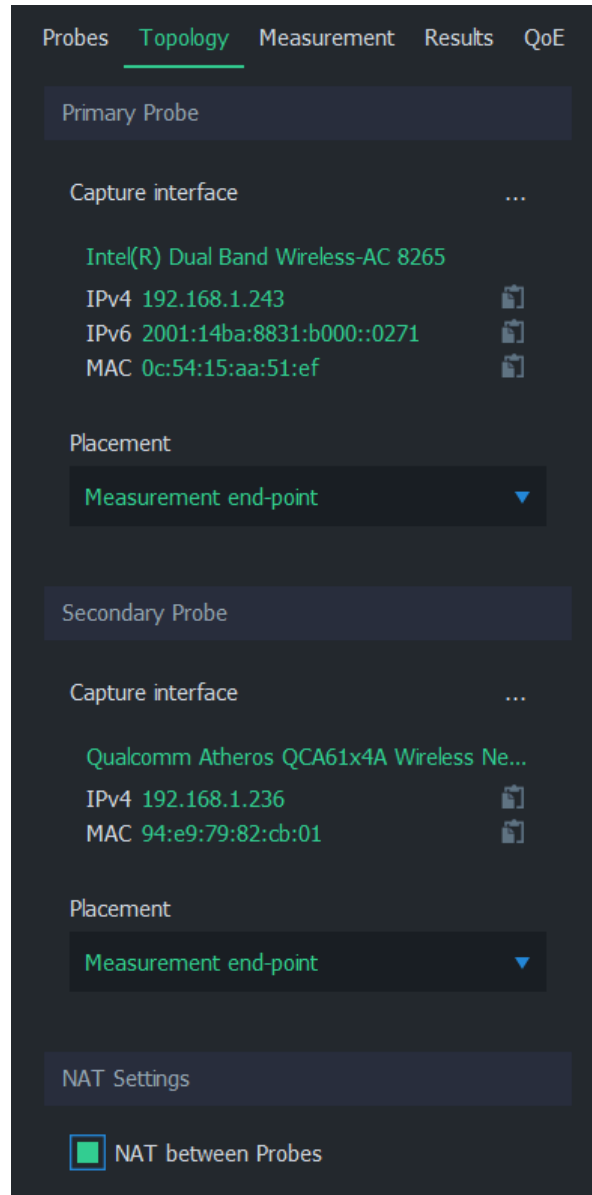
Probes Topology Measurement Results QoE

Primary Probe

Capture interface ...

Intel(R) Dual Band Wireless-AC 8265
IPv4 192.168.1.243
IPv6 2001:14ba:8831:b000::0271
MAC 0c:54:15:aa:51:ef

Placement

Measurement end-point

Secondary Probe

Capture interface ...

Qualcomm Atheros QCA61x4A Wireless Ne...
IPv4 192.168.1.236
MAC 94:e9:79:82:cb:01

Placement

Measurement end-point

NAT Settings

NAT between Probes